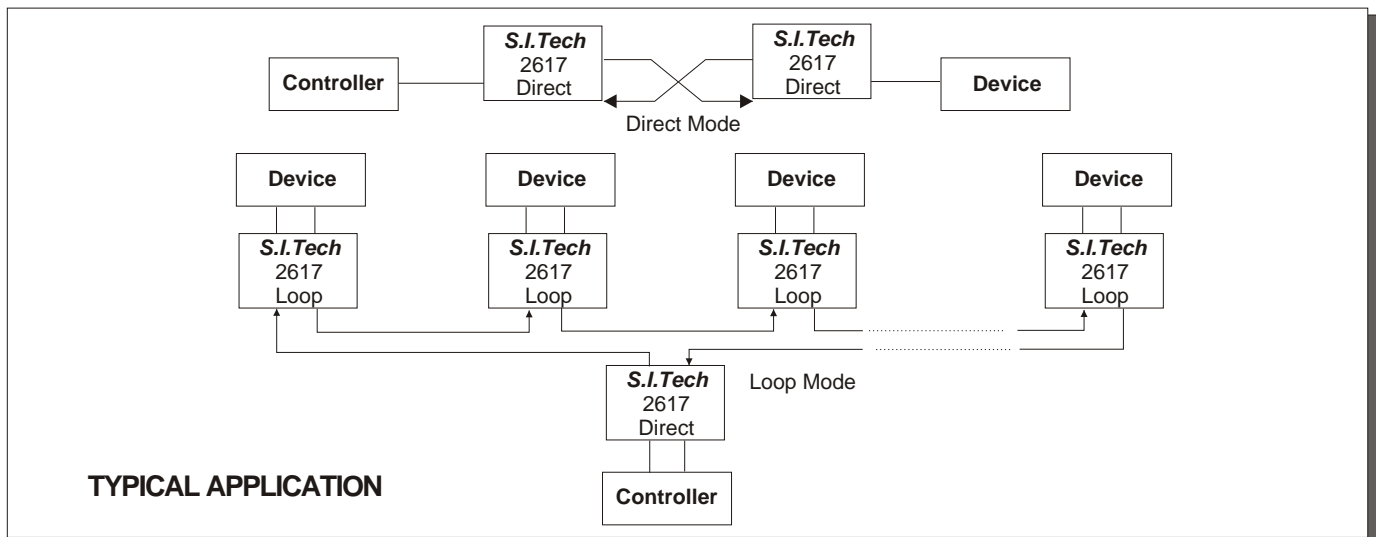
Controller

S.I.Tech
2617
Direct

S.I.Tech
2617
Direct

Device

Direct Mode

Device

Device

Device

Device

S.I.Tech
2617
Loop

S.I.Tech
2617
Loop

S.I.Tech
2617
Loop

S.I.Tech
2617
Loop

S.I.Tech
2617
Direct

Loop Mode

Controller

TYPICAL APPLICATION